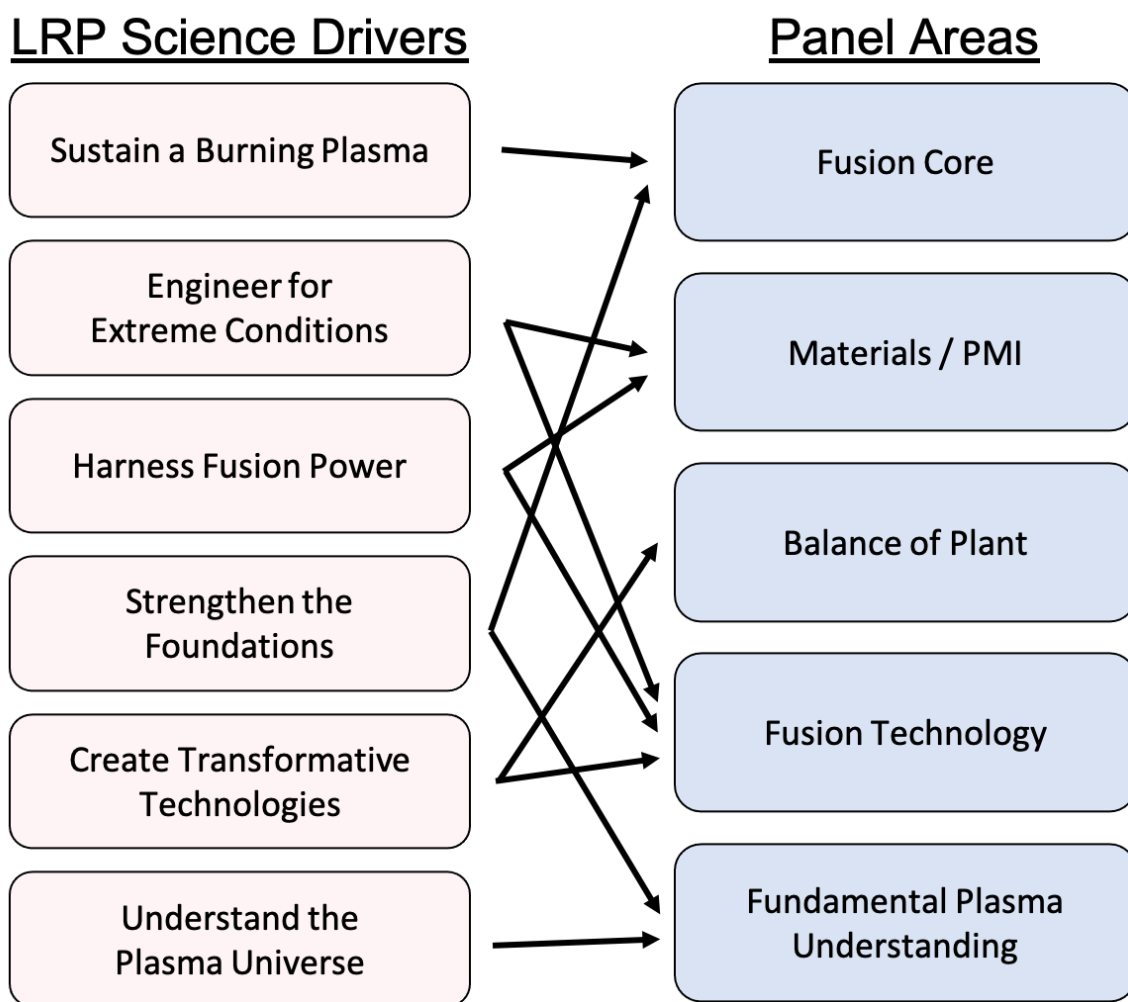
LRP Science Drivers

Sustain a Burning Plasma

Engineer for Extreme Conditions

Harness Fusion Power

Strengthen the Foundations

Create Transformative Technologies

Understand the Plasma Universe

Panel Areas

Fusion Core

Materials / PMI

Balance of Plant

Fusion Technology

Fundamental Plasma Understanding